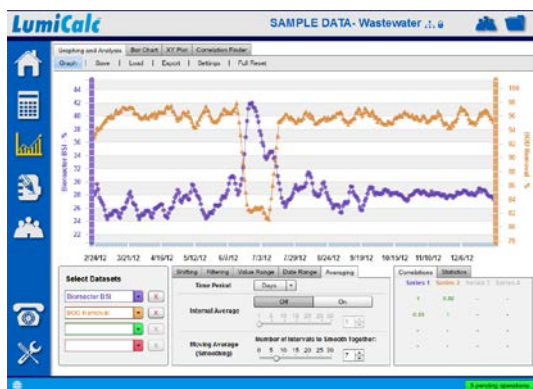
LumiCalc

SAMPLE DATA - Wastewater

Graphing and Analysis | Bar Chart | XY Plot | Correlation Finder

Graph | Save | Load | Export | Settings | Full Reset

Biomonitor BSI %

44
42
40
38
36
34
32
30
28
26
24
22

BOD Removal %

100
98
96
94
92
90
88
86
84
82
80

2/24/12 3/21/12 4/16/12 5/12/12 6/7/12 7/3/12 7/29/12 8/24/12 9/19/12 10/15/12 11/10/12 12/6/12

Select Datasets

Biomonitor BSI

BOD Removal

Shifting | Filtering | Value Range | Date Range | Averaging

Time Period

Days

Interval Average

Off | On

0 5 10 15 20 25 30

Moving Average (Smoothing)

Number of Intervals to Smooth Together:

0 5 10 15 20 25 30

7

Correlations | Statistics

Series 1 | Series 2 | Series 3 | Series 4

1 | 0.86 | - | -

0.86 | 1 | - | -

- | - | - | -

- | - | - | -

5 pending operations